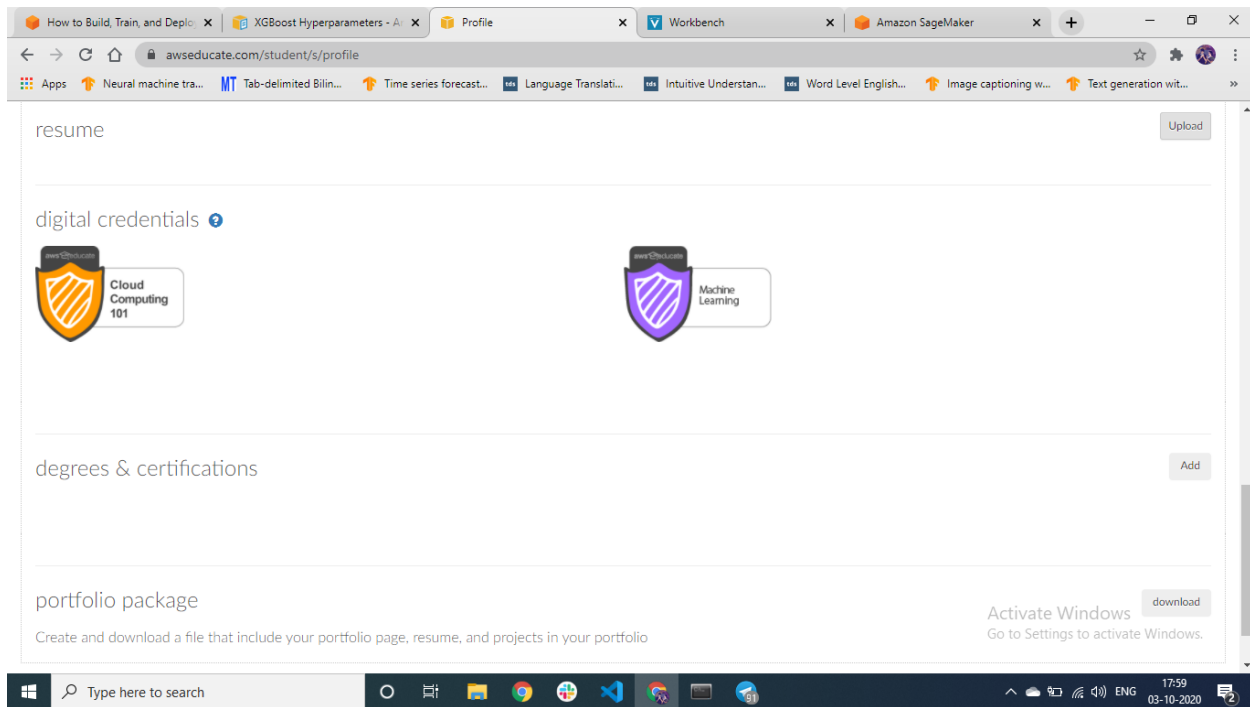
How to Build, Train, and Deplo
XGBoost Hyperparameters - A
Profile
Workbench
Amazon SageMaker

awseducate.com/student/s/profile

Apps
Neural machine tra...
Tab-delimited Bilin...
Time series forecast...
Language Translati...
Intuitive Understan...
Word Level English...
Image captioning w...
Text generation wit...

resume

Upload

digital credentials

aws educate
Cloud Computing 101

aws educate
Machine Learning

degrees & certifications

Add

portfolio package

download

Create and download a file that include your portfolio page, resume, and projects in your portfolio

Activate Windows
Go to Settings to activate Windows.

Type here to search

ENG
17:59
03-10-2020